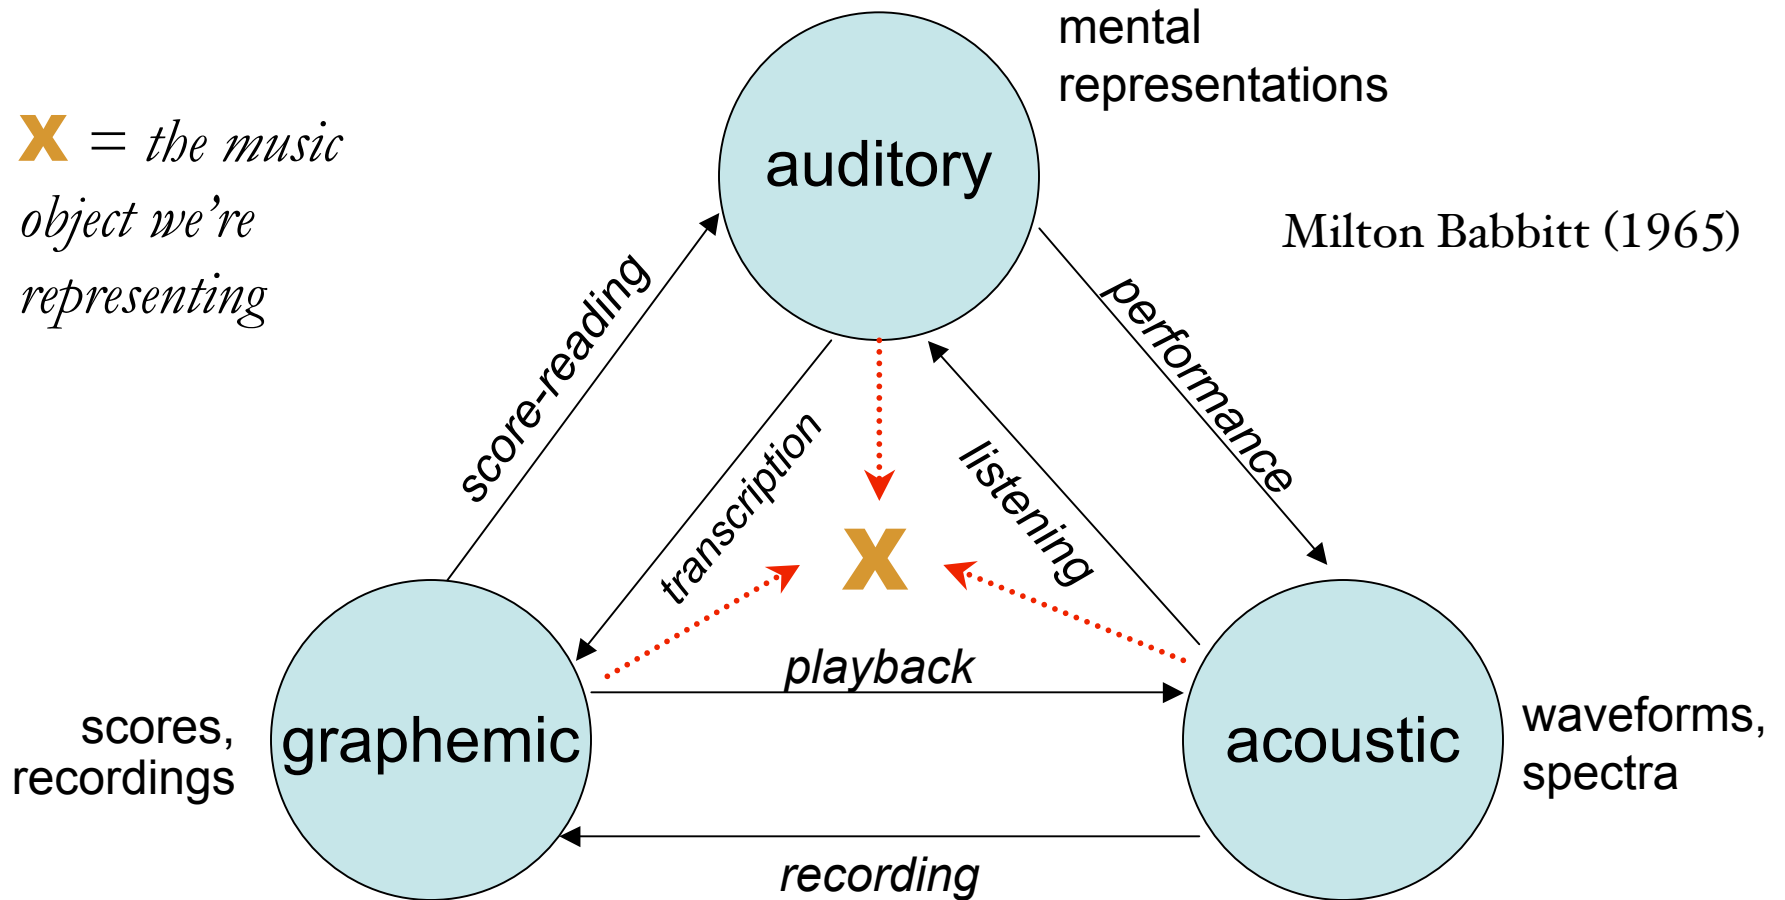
x = the music object we're representing

auditory

mental representations

Milton Babbitt (1965)

score-reading

performance

transcription

listening

x

playback

scores, recordings

graphemic

acoustic

waveforms, spectra

recording